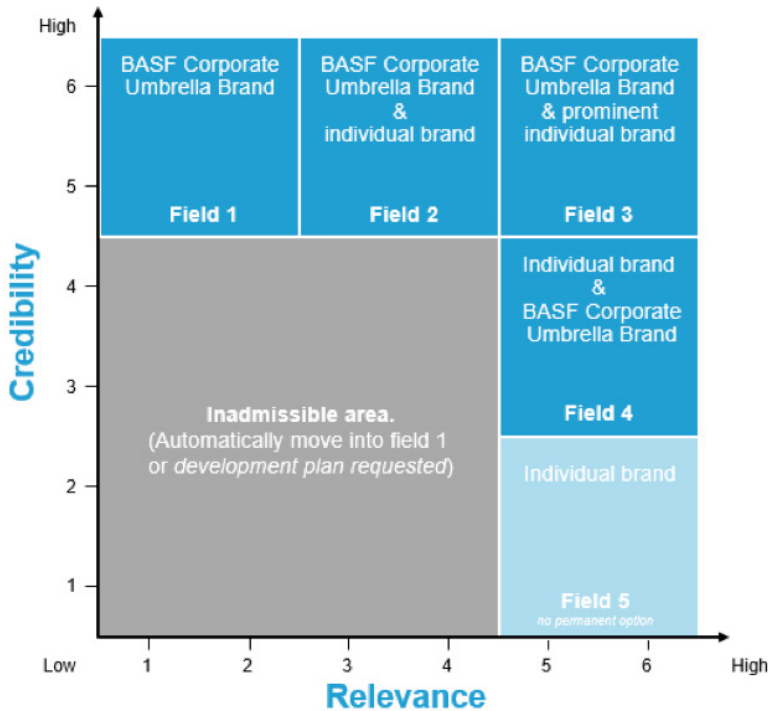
High

6

5

4

3

2

1

Credibility

BASF Corporate Umbrella Brand

Field 1

BASF Corporate Umbrella Brand & individual brand

Field 2

BASF Corporate Umbrella Brand & prominent individual brand

Field 3

Inadmissible area. (Automatically move into field 1 or *development plan requested*)

Individual brand & BASF Corporate Umbrella Brand

Field 4

Individual brand

Field 5
*no permanent option*

Low 1 2 3 4 5 6 High

Relevance